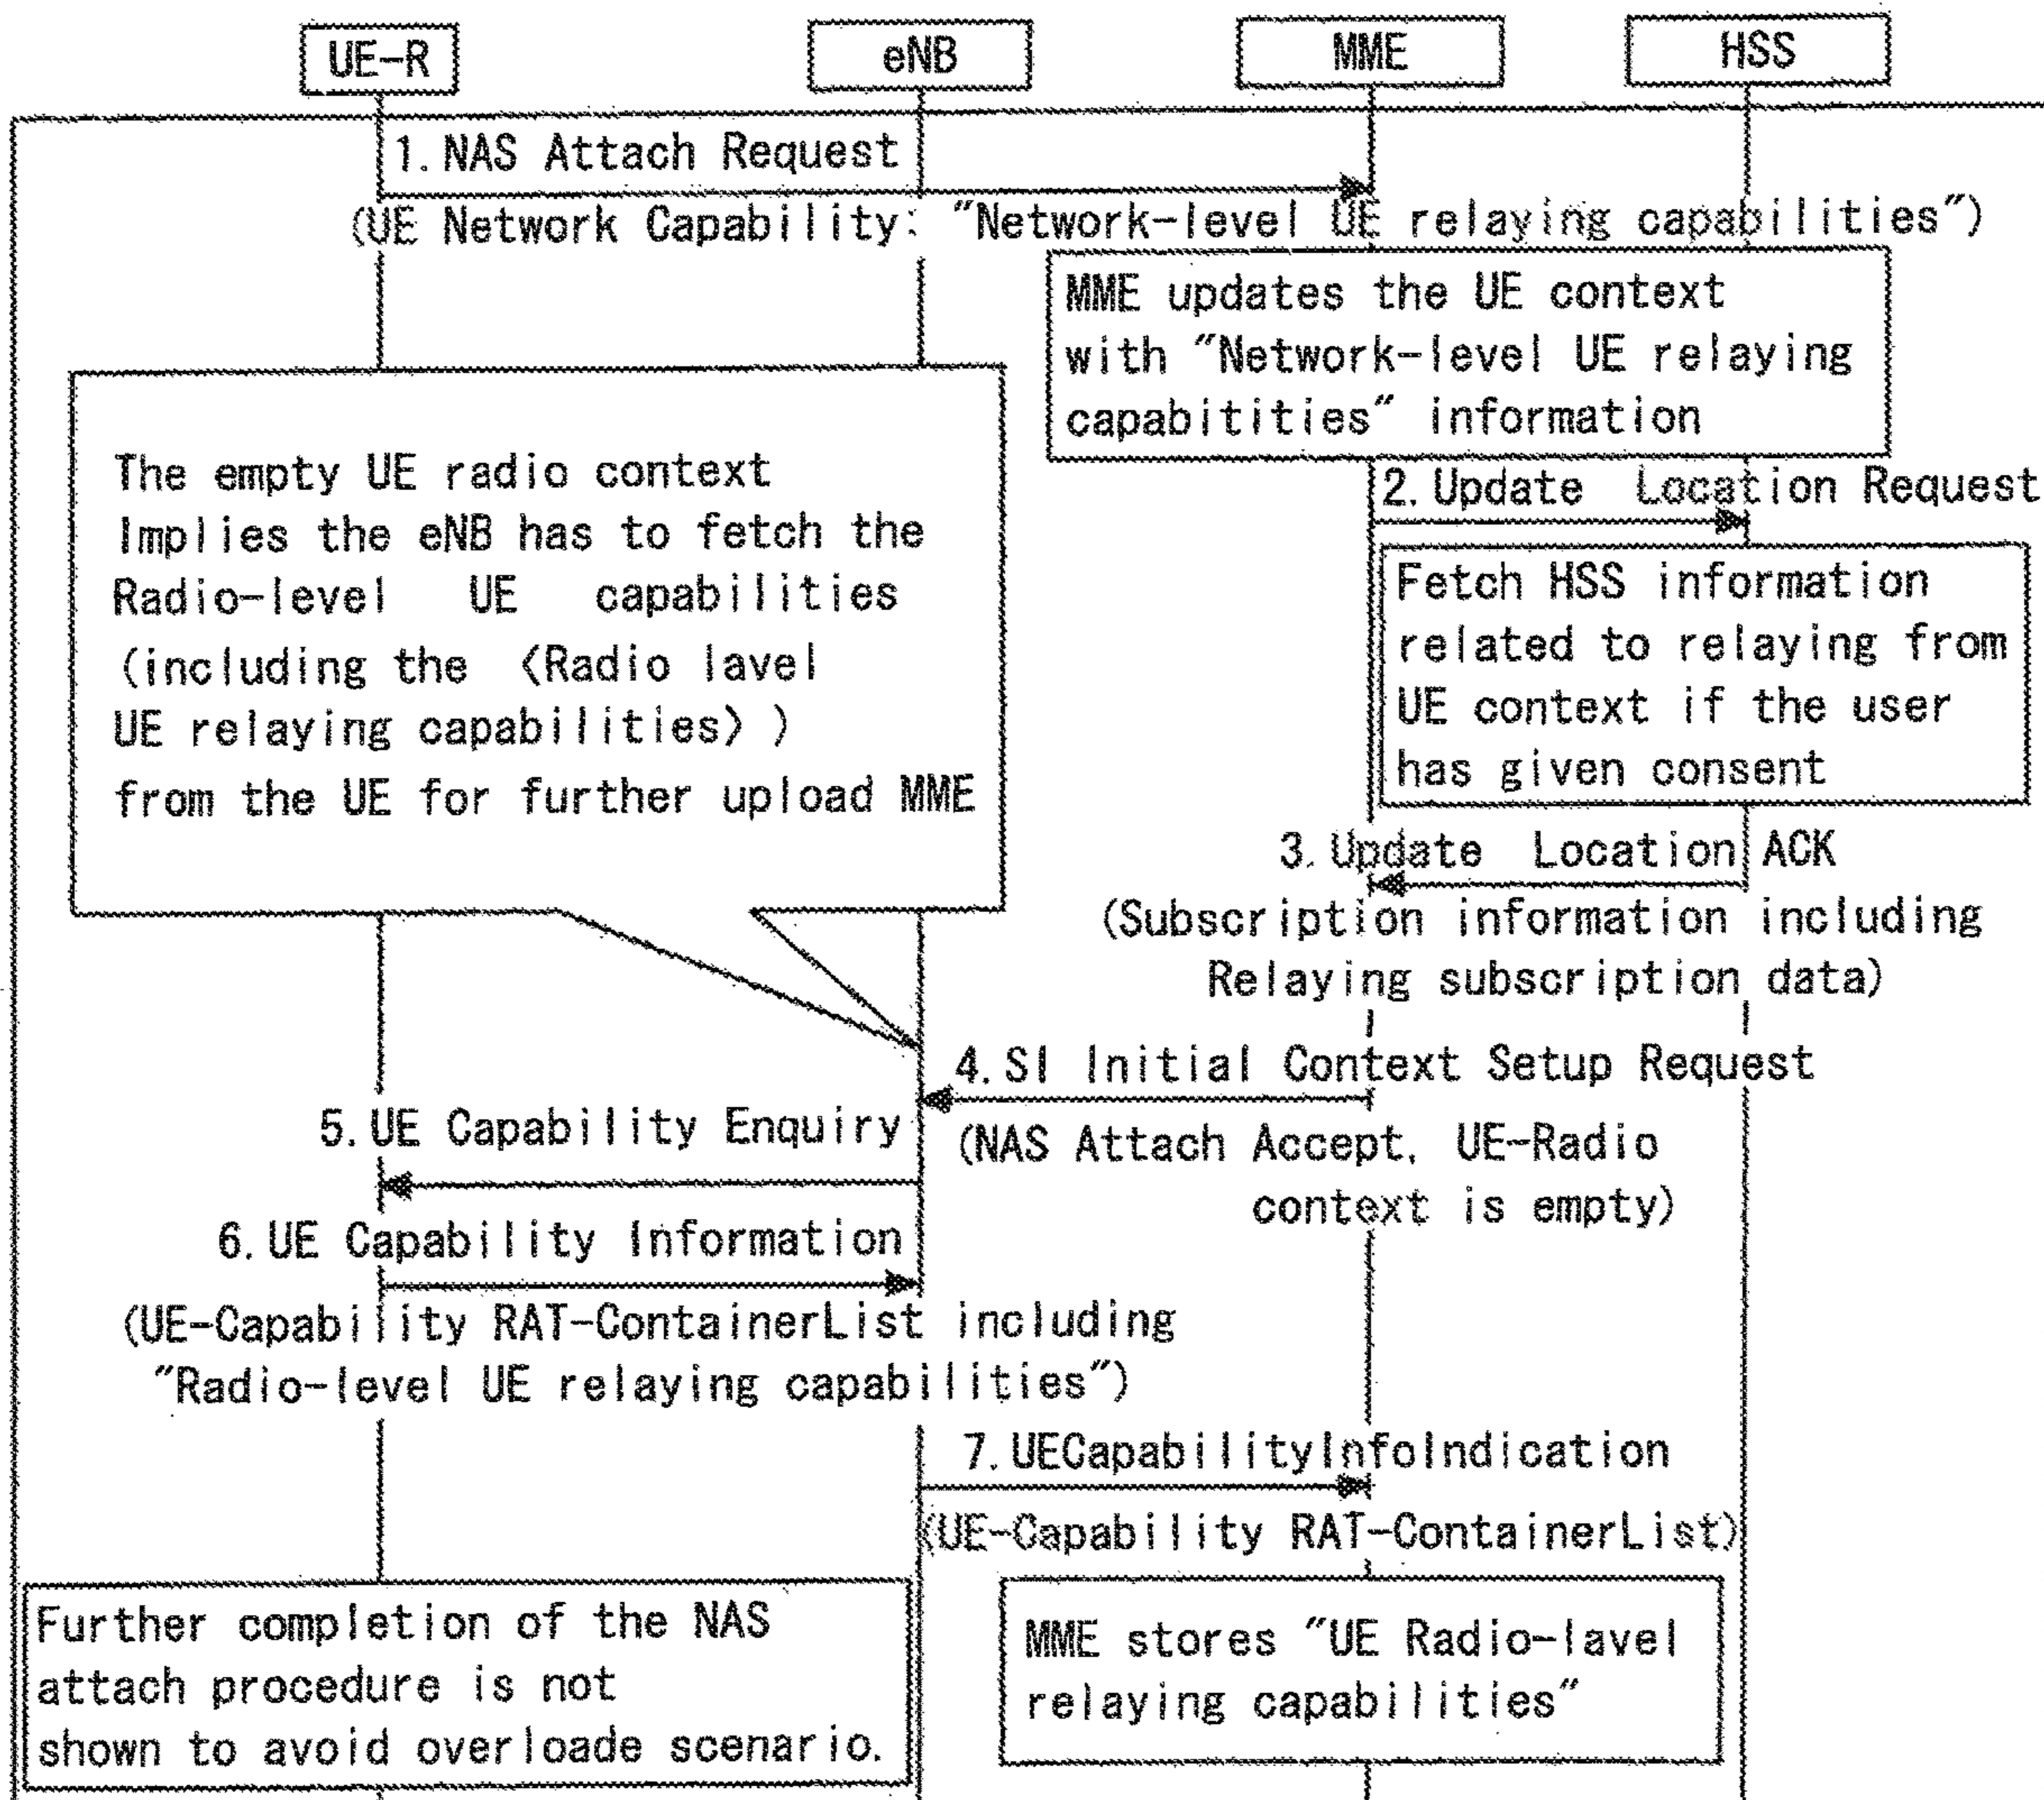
UE-R

eNB

MME

HSS

1. NAS Attach Request

(UE Network Capability: "Network-level UE relaying capabilities")

MME updates the UE context with "Network-level UE relaying capabitities" information

The empty UE radio context Implies the eNB has to fetch the Radio-level UE capabilities (including the 〈Radio lavel UE relaying capabilities〉) from the UE for further upload MME

2. Update Location Request

Fetch HSS information related to relaying from UE context if the user has given consent

3. Update Location ACK

(Subscription information including Relaying subscription data)

4. SI Initial Context Setup Request

5. UE Capability Enquiry

(NAS Attach Accept, UE-Radio context is empty)

6. UE Capability Information

(UE-Capability RAT-ContainerList including "Radio-level UE relaying capabilities")

7. UECapabilityInfoIndication

(UE-Capability RAT-ContainerList)

Further completion of the NAS attach procedure is not shown to avoid overloade scenario.

MME stores "UE Radio-lavel relaying capabilities"